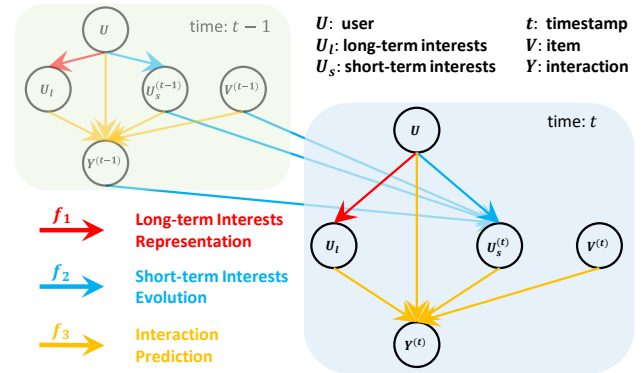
time: $t-1$

$U$

$U_l$

$U_s^{(t-1)}$

$V^{(t-1)}$

$Y^{(t-1)}$

$\boldsymbol{U}$: user
$\boldsymbol{U_l}$: long-term interests
$\boldsymbol{U_s}$: short-term interests

$\boldsymbol{t}$: timestamp
$\boldsymbol{V}$: item
$\boldsymbol{Y}$: interaction

time: $t$

$U$

$U_l$

$U_s^{(t)}$

$V^{(t)}$

$Y^{(t)}$

$f_1$ Long-term Interests Representation

$f_2$ Short-term Interests Evolution

$f_3$ Interaction Prediction